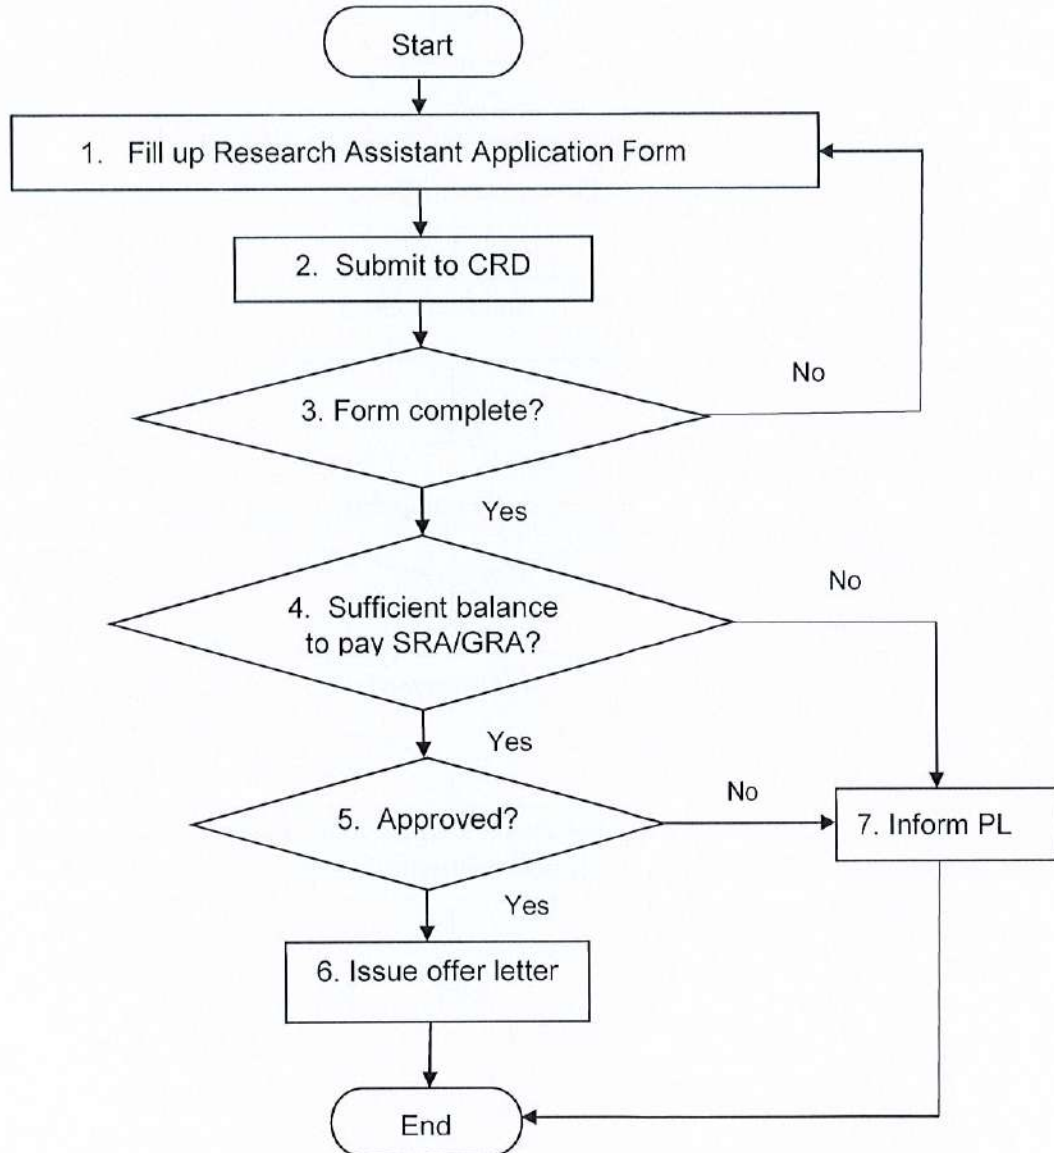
Start

1. Fill up Research Assistant Application Form

2. Submit to CRD

No

3. Form complete?

Yes

No

4. Sufficient balance to pay SRA/GRA?

Yes

No

5. Approved?

7. Inform PL

Yes

6. Issue offer letter

End